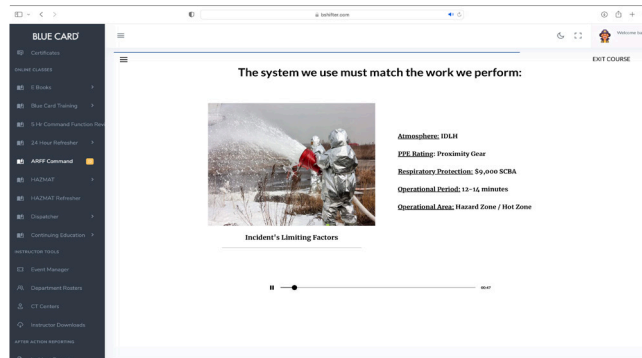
bsrkfter.com

BLUE CARD
Certificates
ONLINE CLASSES
E Books
Blue Card Training
5-Hr Command Function Rev
24 Hour Refresher
ARFF Command
HAZMAT
HAZMAT Refresher
Dispatcher
Continuing Education
INSTRUCTOR TOOLS
Event Manager
Department Rosters
CT Centers
Instructor Downloads
AFTER ACTION REPORTING

Welcome b

EXIT COURSE

The system we use must match the work we perform:

Atmosphere: IDLH

PPE Rating: Proximity Gear

Respiratory Protection: $9,000 SCBA

Operational Period: 12–14 minutes

Operational Area: Hazard Zone / Hot Zone

Incident's Limiting Factors

00:47